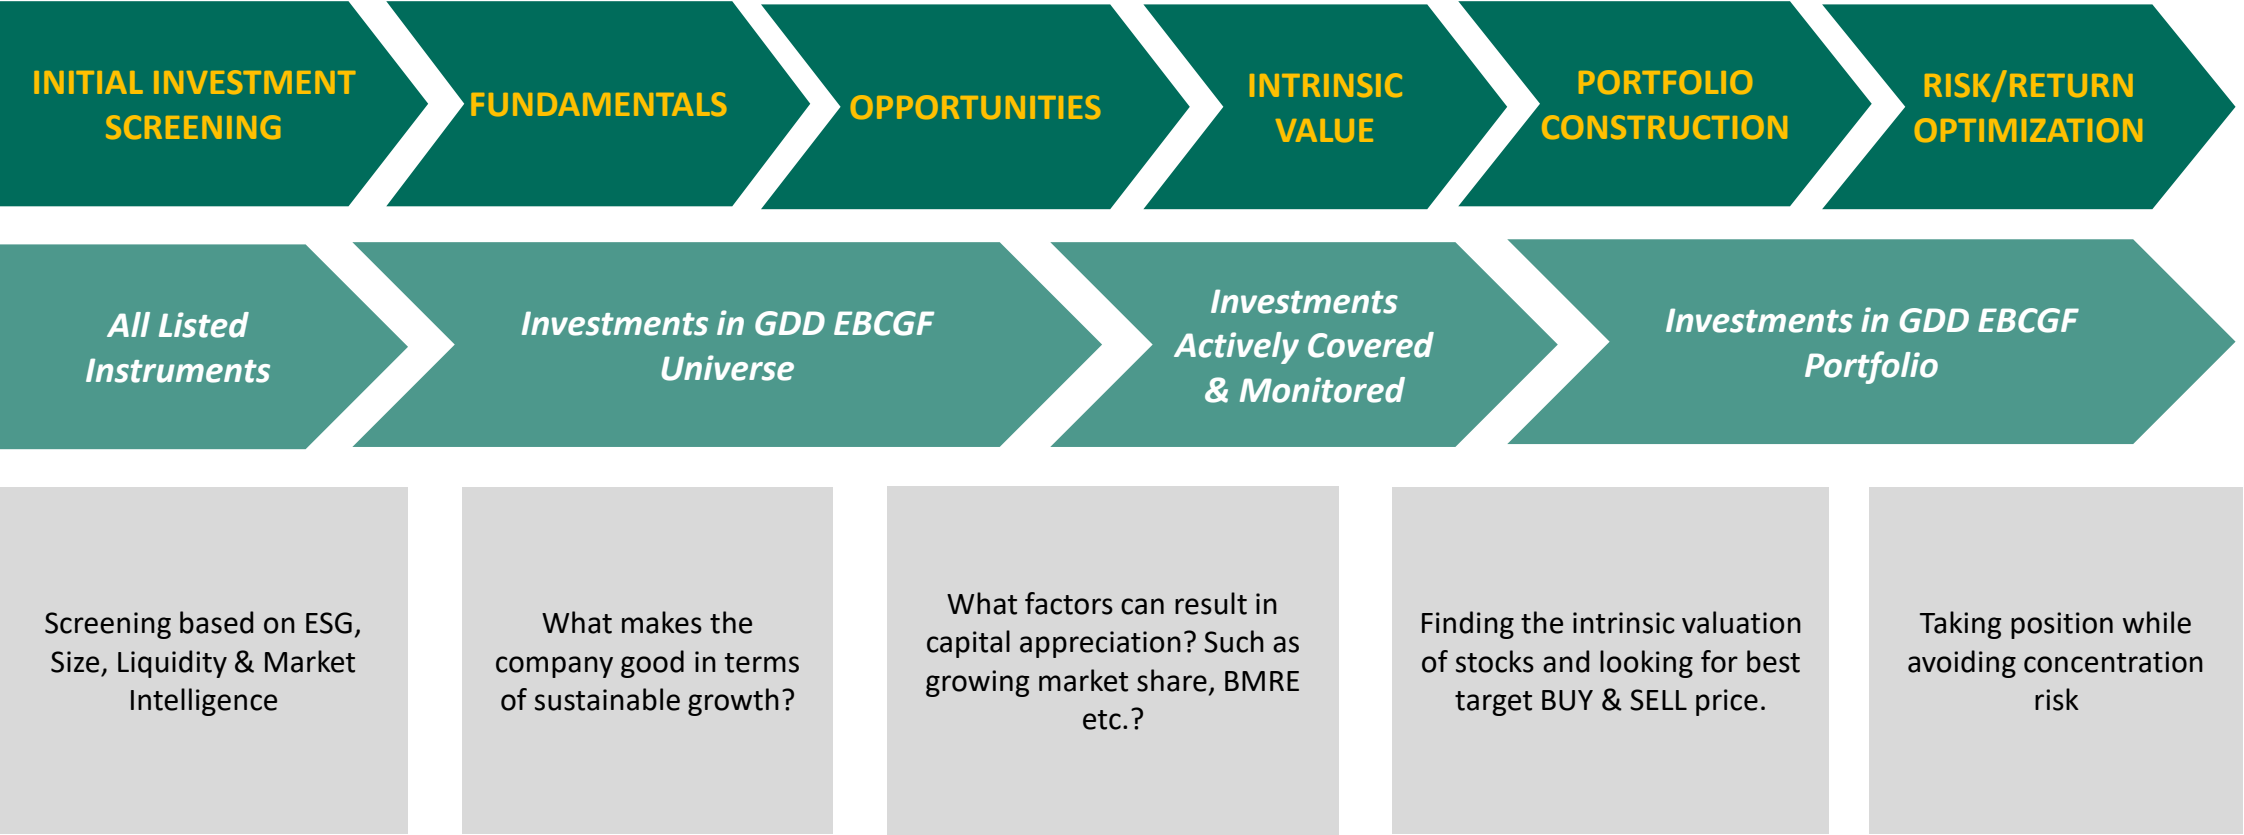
INITIAL INVESTMENT SCREENING

FUNDAMENTALS

OPPORTUNITIES

INTRINSIC VALUE

PORTFOLIO CONSTRUCTION

RISK/RETURN OPTIMIZATION

All Listed Instruments

Investments in GDD EBCGF Universe

Investments Actively Covered & Monitored

Investments in GDD EBCGF Portfolio

Screening based on ESG, Size, Liquidity & Market Intelligence

What makes the company good in terms of sustainable growth?

What factors can result in capital appreciation? Such as growing market share, BMRE etc.?

Finding the intrinsic valuation of stocks and looking for best target BUY & SELL price.

Taking position while avoiding concentration risk